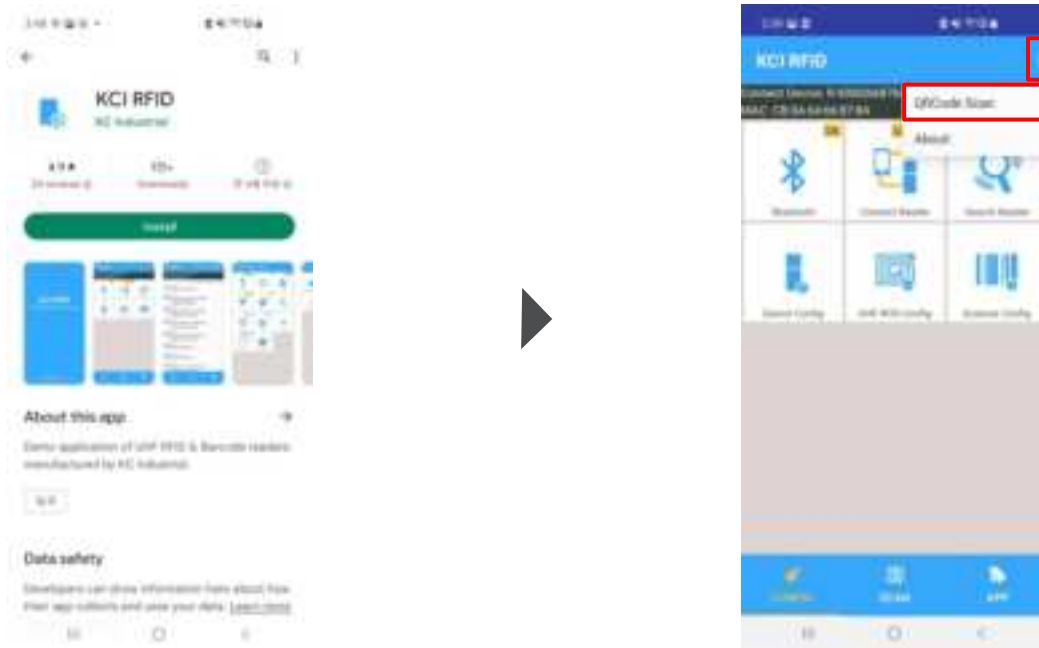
KCI RFID
KC Industrial

Install

About this app

Demo application of UHF RFID & Barcode readers manufactured by KC Industrial

Data safety

Developers can show information here about how their app collects and uses your data. Learn more

KCI RFID

QRCode Scan

About

Bluetooth

Connect Reader

Search Reader

Device Config

UHF RFID Config

Scanner Config